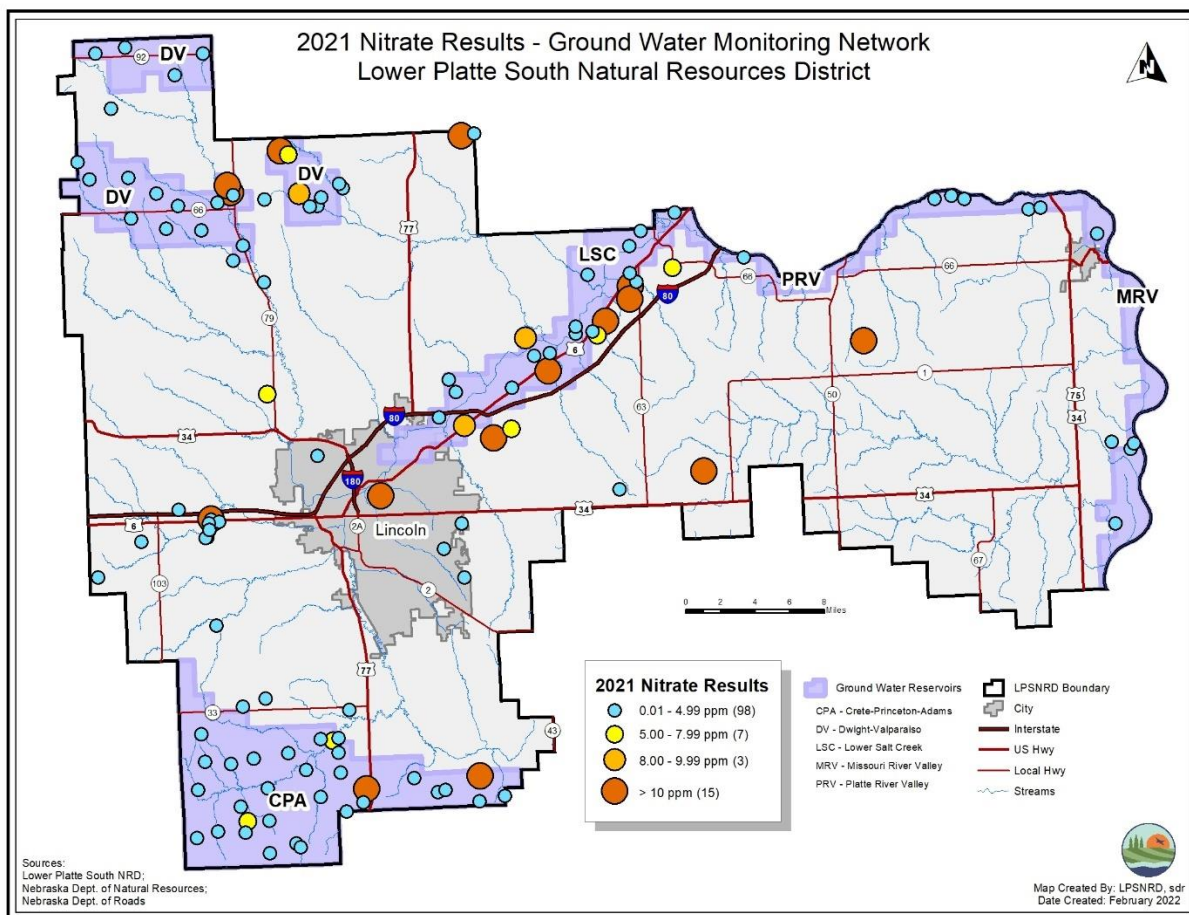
2021 Nitrate Results - Ground Water Monitoring Network
Lower Platte South Natural Resources District

N

DV
92
DV
DV
66
77
79
LSC
66
PRV
66
MRV
80
6
63
1
50
75
34
80
34
180
34
34
6
2A
Lincoln
103
2
67
77
33
43
CPA

0 2 4 6 8
Miles

2021 Nitrate Results
0.01 - 4.99 ppm (98)
5.00 - 7.99 ppm (7)
8.00 - 9.99 ppm (3)
> 10 ppm (15)

Ground Water Reservoirs
CPA - Crete-Princeton-Adams
DV - Dwight-Valparaiso
LSC - Lower Salt Creek
MRV - Missouri River Valley
PRV - Platte River Valley

LPSNRD Boundary
City
Interstate
US Hwy
Local Hwy
Streams

Sources:
Lower Platte South NRD;
Nebraska Dept. of Natural Resources;
Nebraska Dept. of Roads

Map Created By: LPSNRD, sdr
Date Created: February 2022